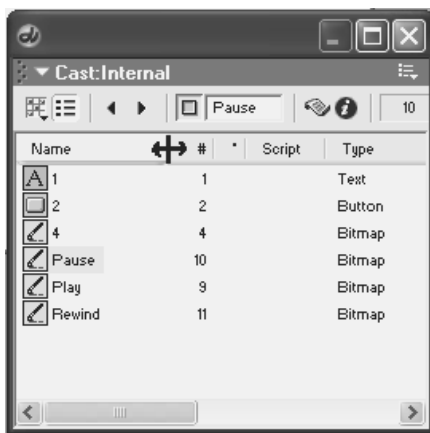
Cast:Internal

Pause

10

| Name | # | * | Script | Type |
|---|---|---|---|---|
| 1 | 1 | | | Text |
| 2 | 2 | | | Button |
| 4 | 4 | | | Bitmap |
| Pause | 10 | | | Bitmap |
| Play | 9 | | | Bitmap |
| Rewind | 11 | | | Bitmap |